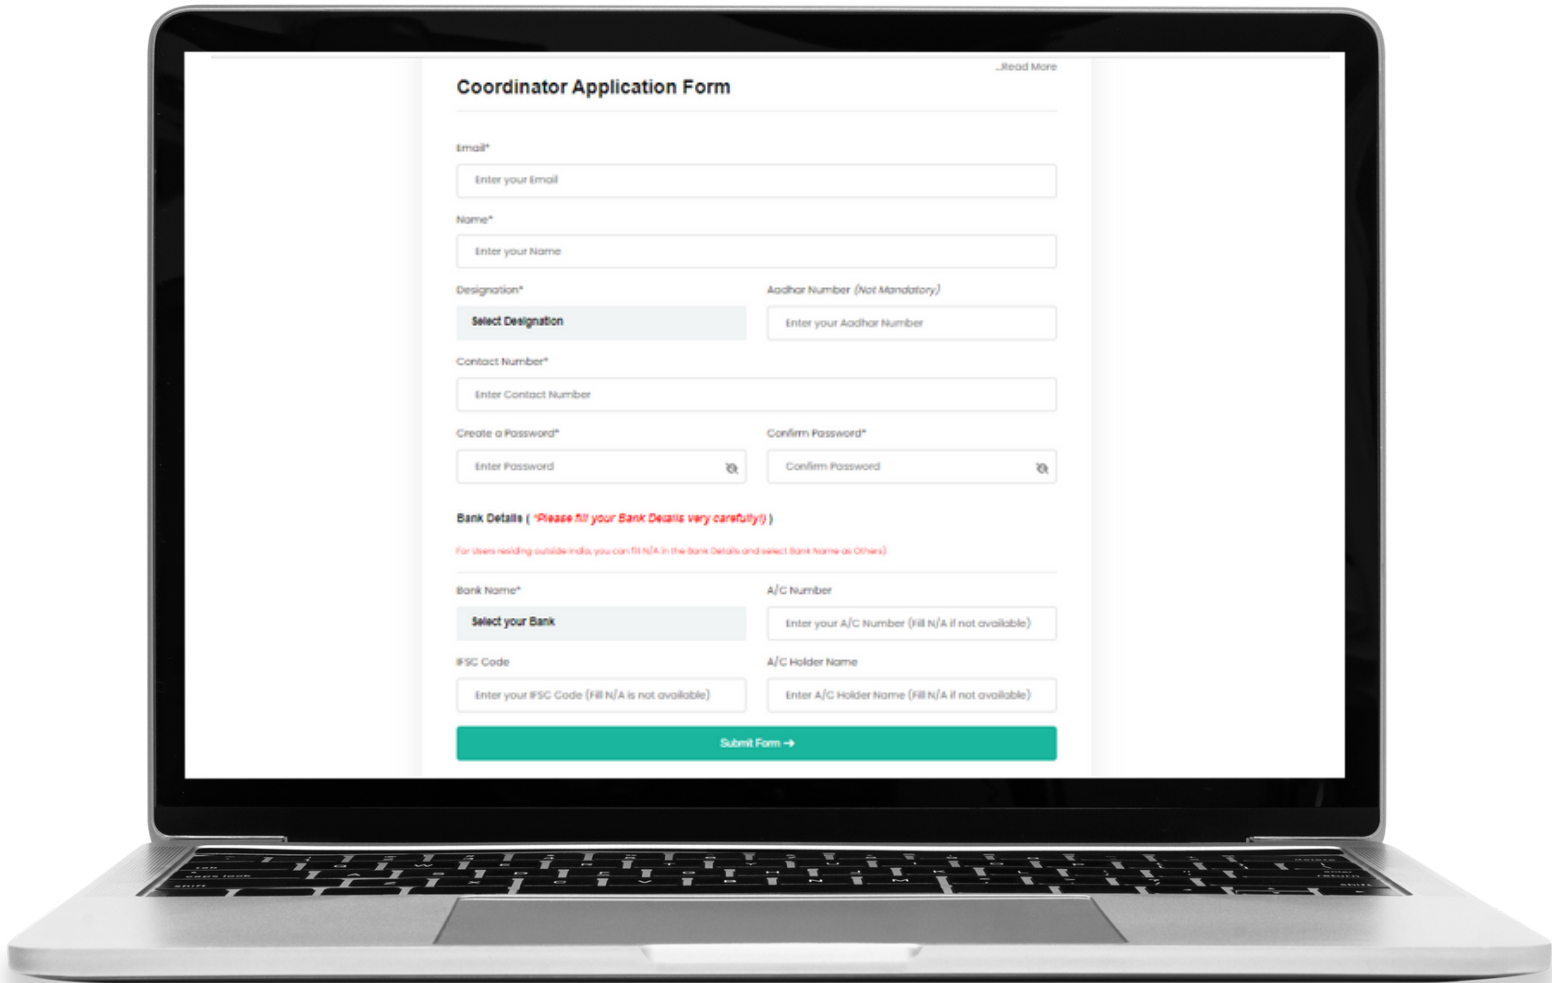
...Read More

Coordinator Application Form

Email*

Enter your Email

Name*

Enter your Name

Designation*

Select Designation

Aadhar Number (Not Mandatory)

Enter your Aadhar Number

Contact Number*

Enter Contact Number

Create a Password*

Enter Password

Confirm Password*

Confirm Password

Bank Details ( *Please fill your Bank Details very carefully!) )

For Users residing outside India, you can fill N/A in the Bank Details and select Bank Name as Others)

Bank Name*

Select your Bank

A/C Number

Enter your A/C Number (Fill N/A if not available)

IFSC Code

Enter your IFSC Code (Fill N/A is not available)

A/C Holder Name

Enter A/C Holder Name (Fill N/A if not available)

Submit Form →